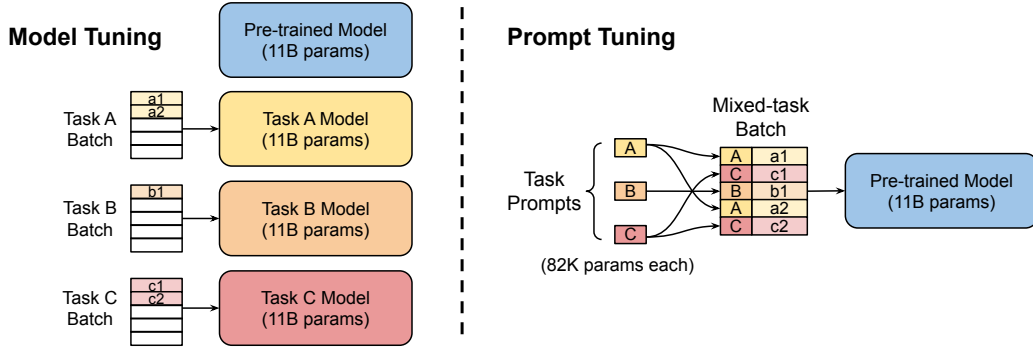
Model Tuning

Pre-trained Model (11B params)

Task A Batch

a1
a2

Task A Model (11B params)

Task B Batch

b1

Task B Model (11B params)

Task C Batch

c1
c2

Task C Model (11B params)

Prompt Tuning

Mixed-task Batch

Task Prompts

A
B
C

(82K params each)

| A | a1 |
|---|---|
| C | c1 |
| B | b1 |
| A | a2 |
| C | c2 |

Pre-trained Model (11B params)